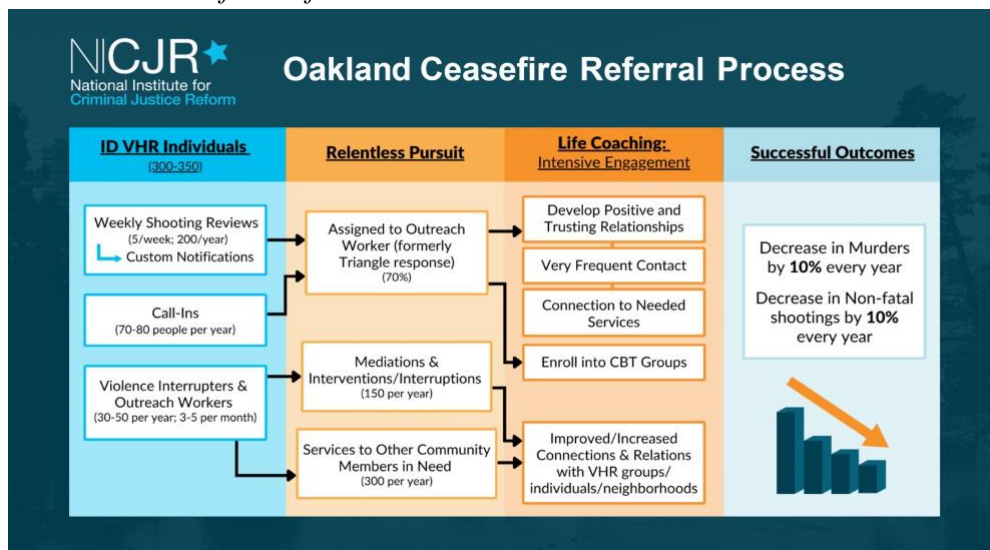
NICJR
National Institute for Criminal Justice Reform

Oakland Ceasefire Referral Process

ID VHR Individuals
(300-350)

Relentless Pursuit

Life Coaching:
Intensive Engagement

Successful Outcomes

Weekly Shooting Reviews
(5/week; 200/year)
Custom Notifications

Call-Ins
(70-80 people per year)

Violence Interrupters & Outreach Workers
(30-50 per year; 3-5 per month)

Assigned to Outreach Worker (formerly Triangle response)
(70%)

Mediations & Interventions/Interruptions
(150 per year)

Services to Other Community Members in Need
(300 per year)

Develop Positive and Trusting Relationships

Very Frequent Contact

Connection to Needed Services

Enroll into CBT Groups

Improved/Increased Connections & Relations with VHR groups/ individuals/neighborhoods

Decrease in Murders by 10% every year

Decrease in Non-fatal shootings by 10% every year